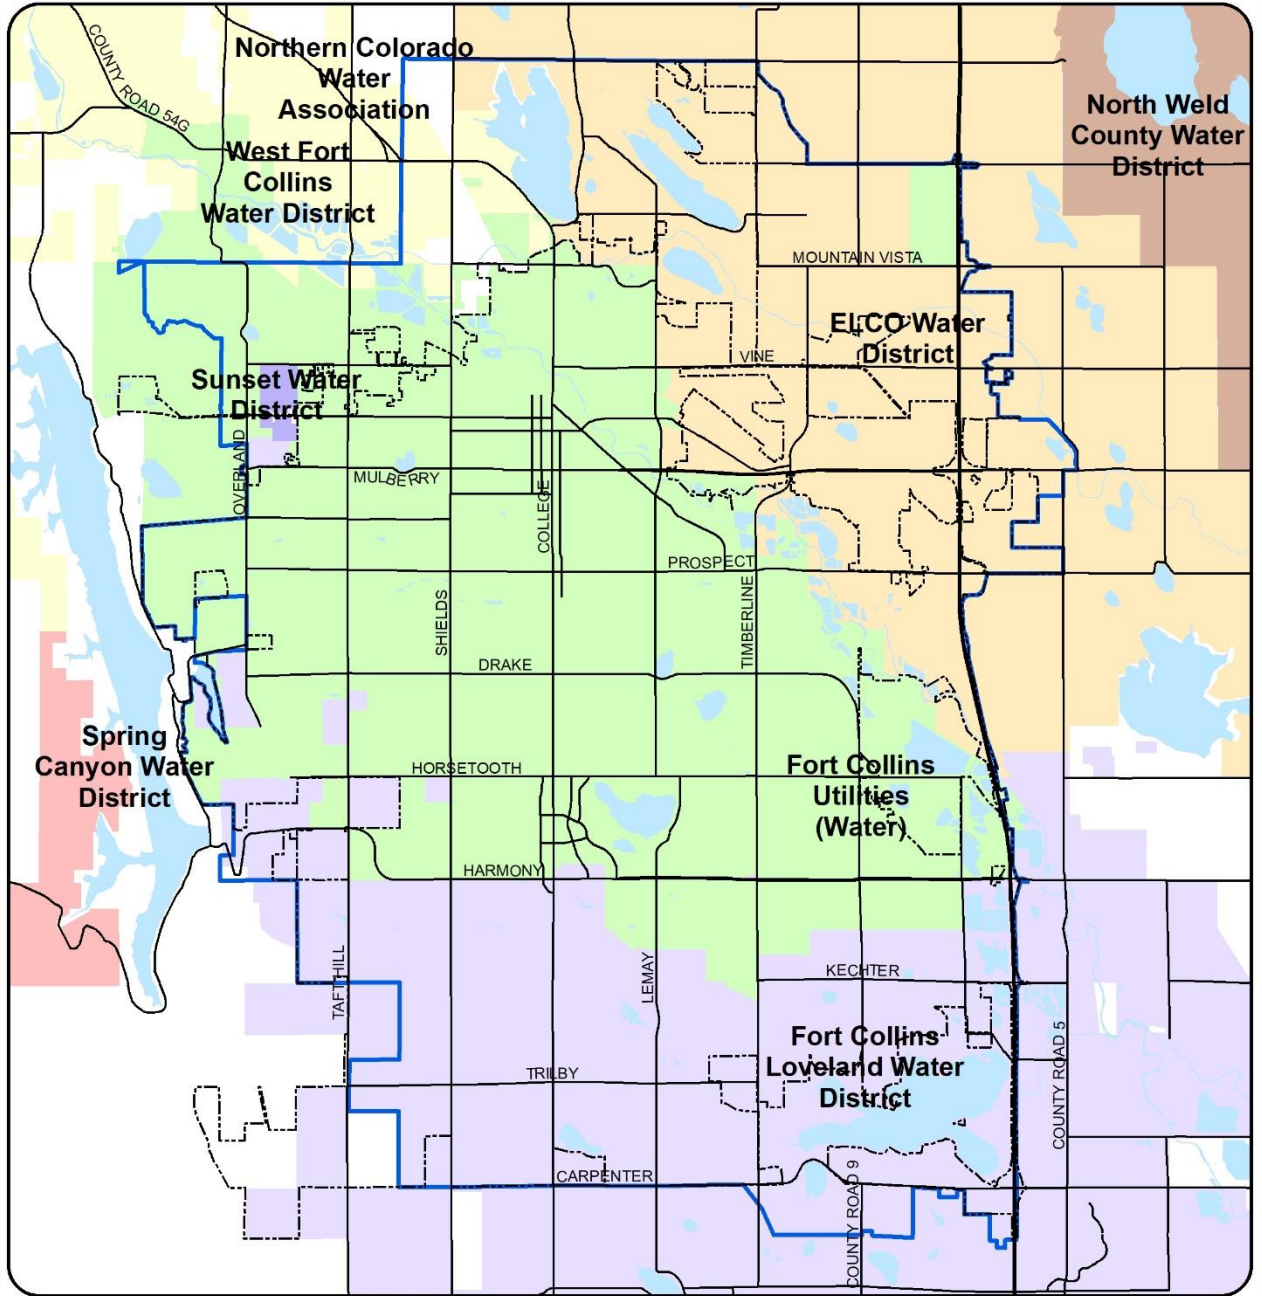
COUNTY ROAD 54G

Northern Colorado Water Association

North Weld County Water District

West Fort Collins Water District

MOUNTAIN VISTA

ELCO Water District

VINE

Sunset Water District

OVERLAND

MULBERRY

COLLEGE

PROSPECT

SHIELDS

TIMBERLINE

DRAKE

Spring Canyon Water District

HORSETOOTH

Fort Collins Utilities (Water)

HARMONY

KECHTER

TAFT HILL

LEMAY

Fort Collins Loveland Water District

COUNTY ROAD 5

TRILBY

CARPENTER

COUNTY ROAD 9